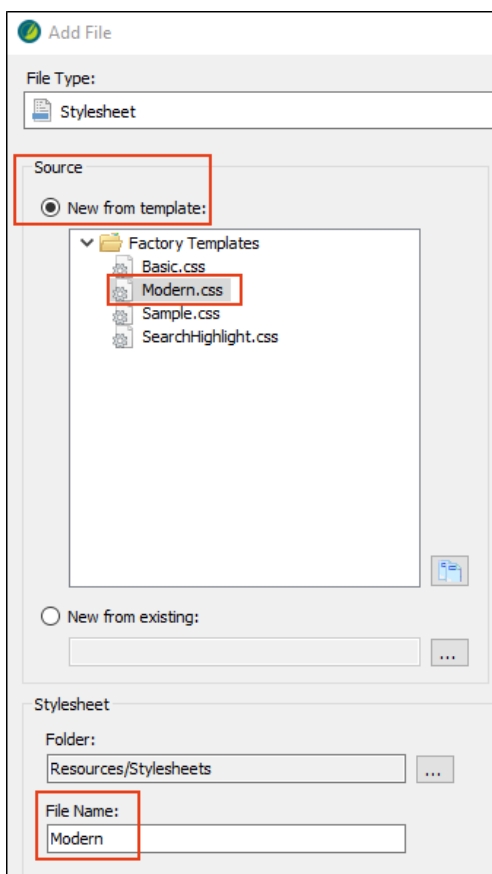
Add File

File Type:

Stylesheet

Source

New from template:

Factory Templates

Basic.css

Modern.css

Sample.css

SearchHighlight.css

New from existing:

...

Stylesheet

Folder:

Resources/Stylesheets

...

File Name:

Modern